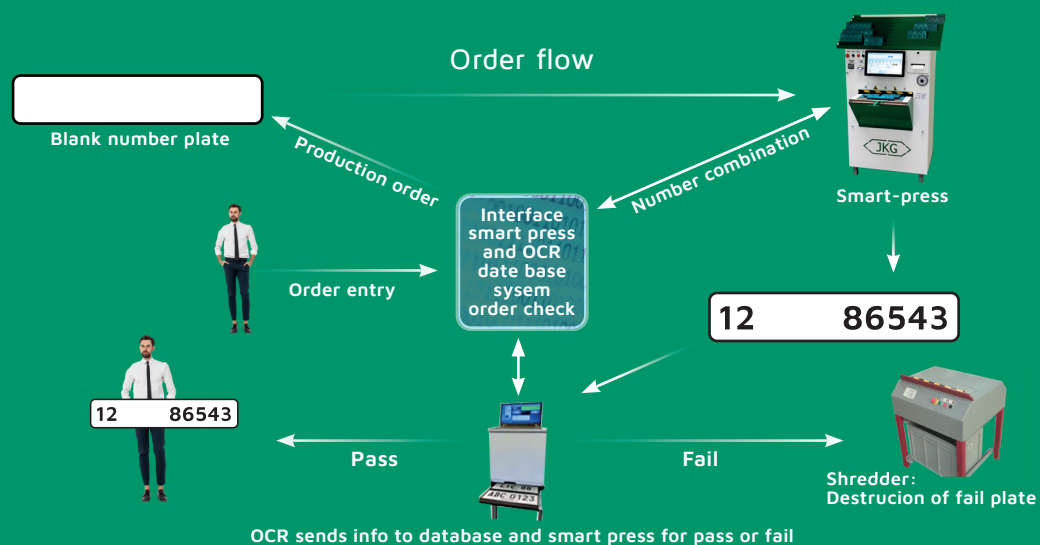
Order flow

Blank number plate

Production order

Number combination

JKG

Smart-press

Interface smart press and OCR date base sysem order check

Order entry

12 86543

12 86543

Pass

Fail

ABC 0123

Shredder: Destrucion of fail plate

OCR sends info to database and smart press for pass or fail